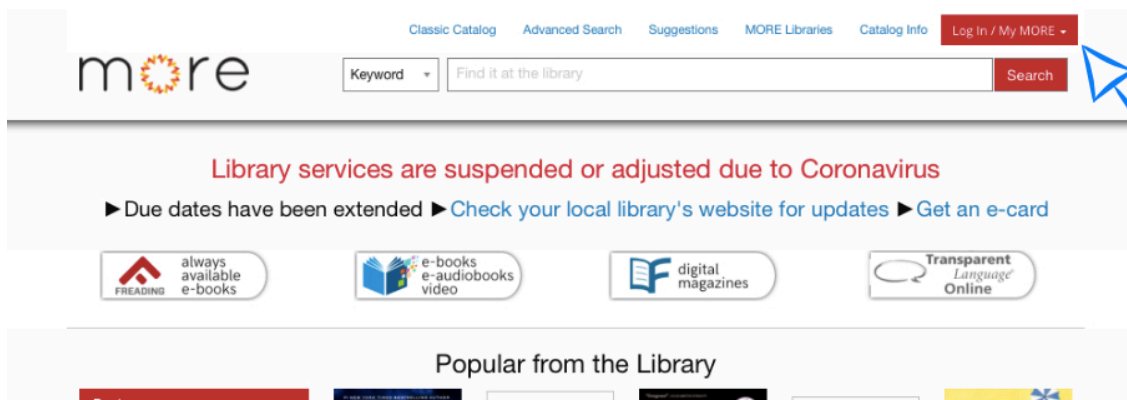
Classic Catalog Advanced Search Suggestions MORE Libraries Catalog Info Log In / My MORE

more

Keyword

Find it at the library

Search

Library services are suspended or adjusted due to Coronavirus

►Due dates have been extended ►Check your local library's website for updates ►Get an e-card

FREADING always available e-books

e-books e-audiobooks video

digital magazines

Transparent Language Online

Popular from the Library